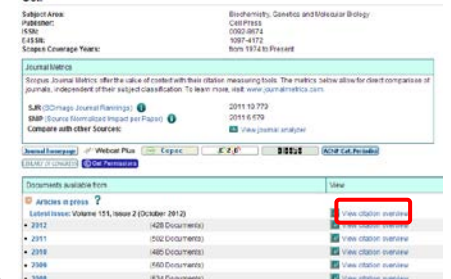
Subject Area: Biochemistry, Genetics and Molecular Biology
Publisher: Cell Press
ISSN: 0092-8674
E-ISSN: 1097-4172
Scopus Coverage Years: from 1974 to Present

Journal Metrics

Scopus Journal Metrics offer the value of context with their citation measuring tools. The metrics below allow for direct comparison of journals, independent of their subject classification. To learn more, visit www.journalmetrics.com

SJR (SCImago Journal Rankings) 2011 10.773
SNIP (Source Normalized Impact per Paper) 2011 6.579
Compare with other Sources: View journal analyzer

Journal homepage Webcat Plus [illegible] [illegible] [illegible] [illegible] RCNP Cat. Periodici
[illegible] Get Permissions

| Documents available from | View |
|---|---|
| Articles in press | |
| Latest Issue: Volume 151, Issue 2 (October 2012) | View citation overview |
| 2012 (428 Documents) | View citation overview |
| 2011 (502 Documents) | View citation overview |
| 2010 (485 Documents) | View citation overview |
| 2009 (560 Documents) | View citation overview |